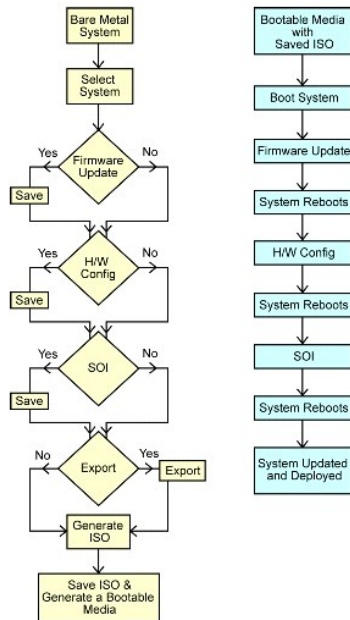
Bare Metal System

Select System

Yes
Firmware Update
No

Save

Yes
H/W Config
No

Save

Yes
SOI
No

Save

No
Export
Yes

Export

Generate ISO

Save ISO & Generate a Bootable Media

Bootable Media with Saved ISO

Boot System

Firmware Update

System Reboots

H/W Config

System Reboots

SOI

System Reboots

System Updated and Deployed